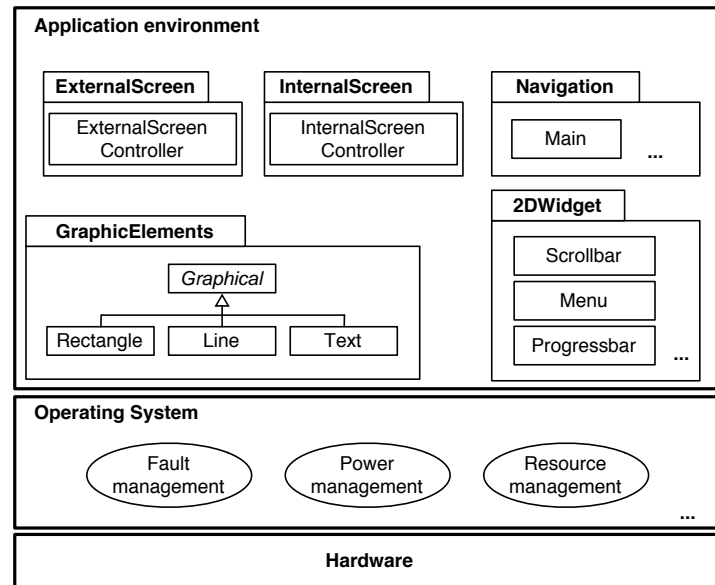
Application environment

ExternalScreen

ExternalScreen Controller

InternalScreen

InternalScreen Controller

Navigation

Main

...

2DWidget

Scrollbar

Menu

Progressbar

...

GraphicElements

*Graphical*

Rectangle

Line

Text

Operating System

Fault management

Power management

Resource management

...

Hardware